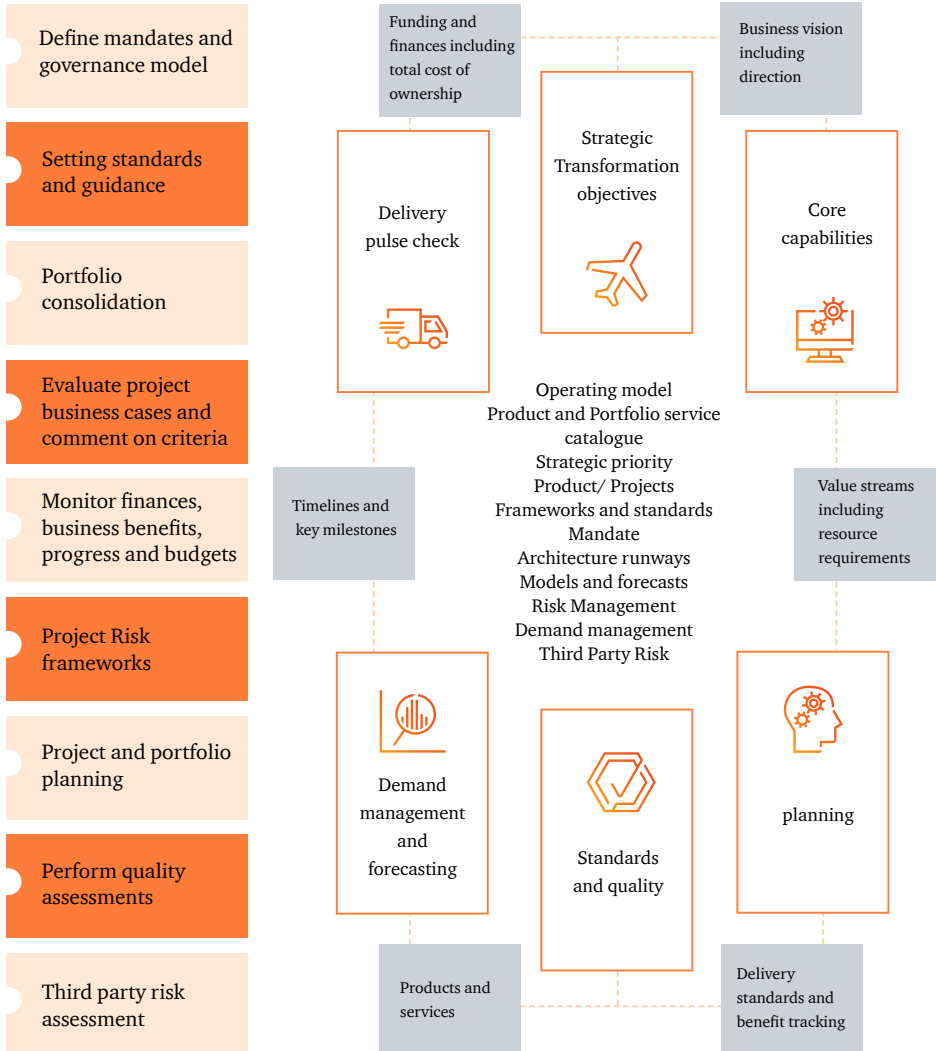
Define mandates and governance model

Setting standards and guidance

Portfolio consolidation

Evaluate project business cases and comment on criteria

Monitor finances, business benefits, progress and budgets

Project Risk frameworks

Project and portfolio planning

Perform quality assessments

Third party risk assessment

Funding and finances including total cost of ownership

Business vision including direction

Strategic Transformation objectives

Delivery pulse check

Core capabilities

Operating model
Product and Portfolio service catalogue
Strategic priority
Product/ Projects
Frameworks and standards
Mandate
Architecture runways
Models and forecasts
Risk Management
Demand management
Third Party Risk

Timelines and key milestones

Value streams including resource requirements

Demand management and forecasting

Standards and quality

planning

Products and services

Delivery standards and benefit tracking